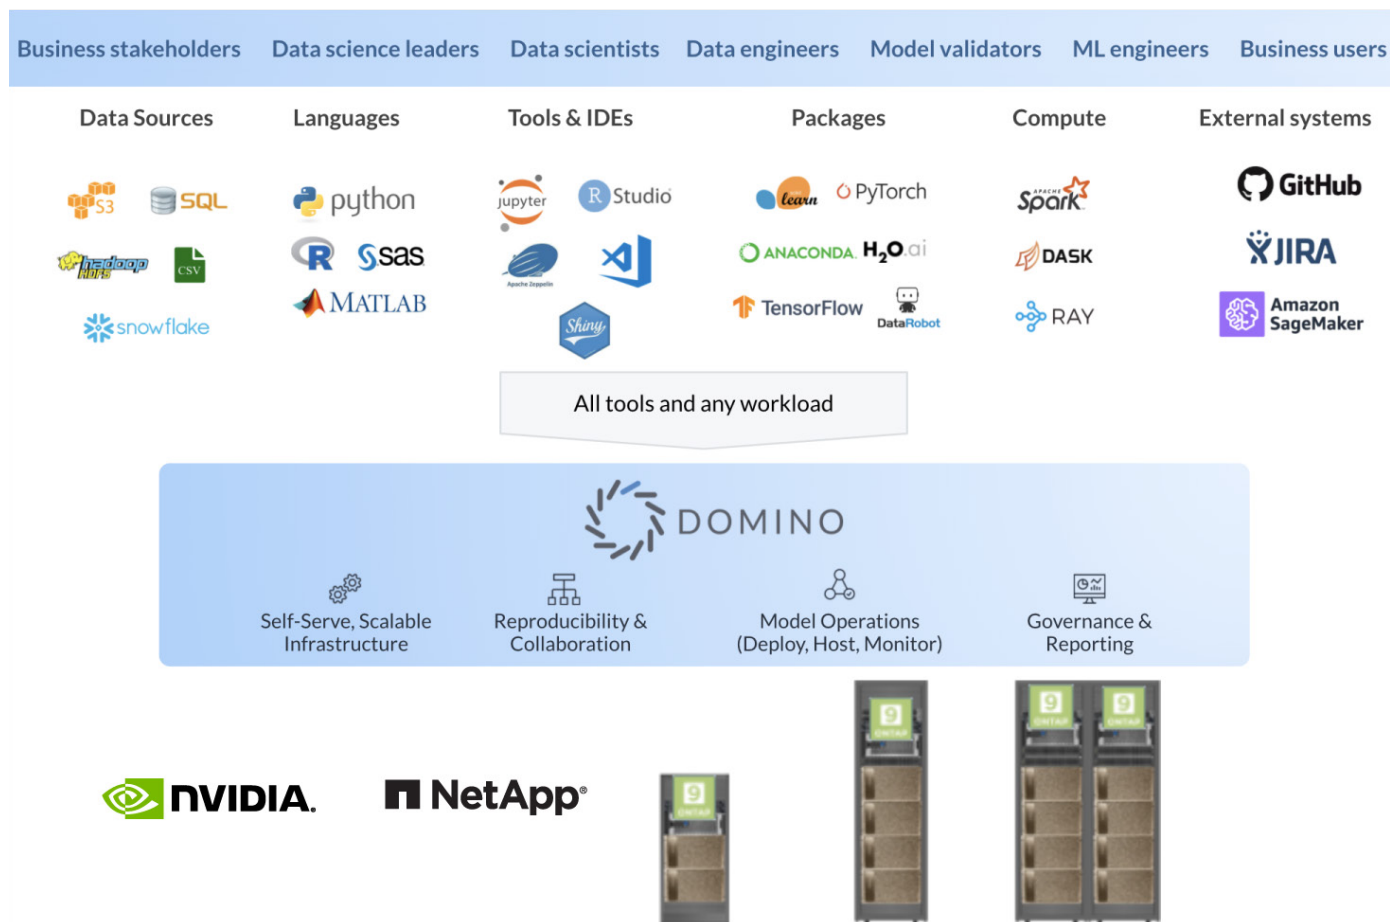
Business stakeholders Data science leaders Data scientists Data engineers Model validators ML engineers Business users

Data Sources

S3 SQL
hadoop HDFS CSV
snowflake

Languages

python
R sas
MATLAB

Tools & IDEs

jupyter RStudio
Apache Zeppelin
Shiny

Packages

learn PyTorch
ANACONDA H2O.ai
TensorFlow DataRobot

Compute

APACHE Spark
DASK
RAY

External systems

GitHub
JIRA
Amazon SageMaker

All tools and any workload

DOMINO

Self-Serve, Scalable Infrastructure

Reproducibility & Collaboration

Model Operations (Deploy, Host, Monitor)

Governance & Reporting

NVIDIA.

NetApp®

9 ONTAP

9 ONTAP

9 ONTAP 9 ONTAP